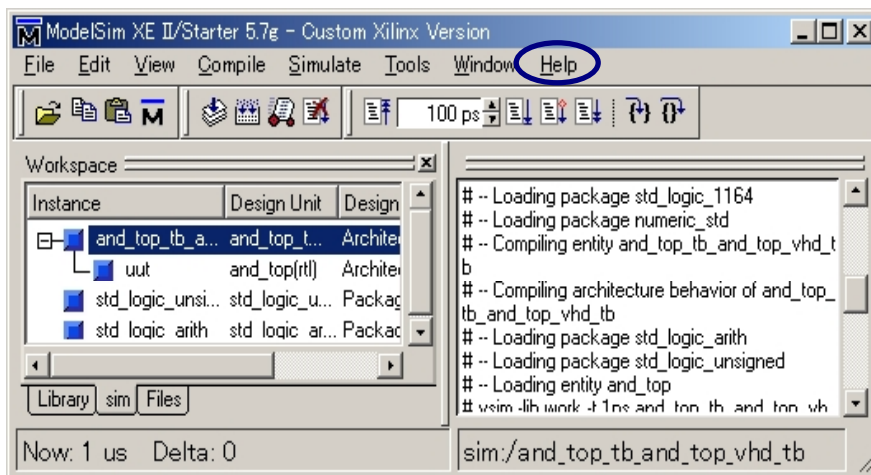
ModelSim XE II/Starter 5.7g - Custom Xilinx Version

File Edit View Compile Simulate Tools Window Help

100 ps

Workspace

| Instance | Design Unit | Design |
|---|---|---|
| and_top_tb_a... | and_top_t... | Archite |
| uut | and_top(rtl) | Archite |
| std_logic_unsi... | std_logic_u... | Packag |
| std_logic_arith | std_logic_ar... | Packag |

Library sim Files

# -- Loading package std_logic_1164
# -- Loading package numeric_std
# -- Compiling entity and_top_tb_and_top_vhd_tb
# -- Compiling architecture behavior of and_top_tb_and_top_vhd_tb
# -- Loading package std_logic_arith
# -- Loading package std_logic_unsigned
# -- Loading entity and_top
# vsim -lib work -t 1ps and_top_tb_and_top_vh

Now: 1 us Delta: 0

sim:/and_top_tb_and_top_vhd_tb